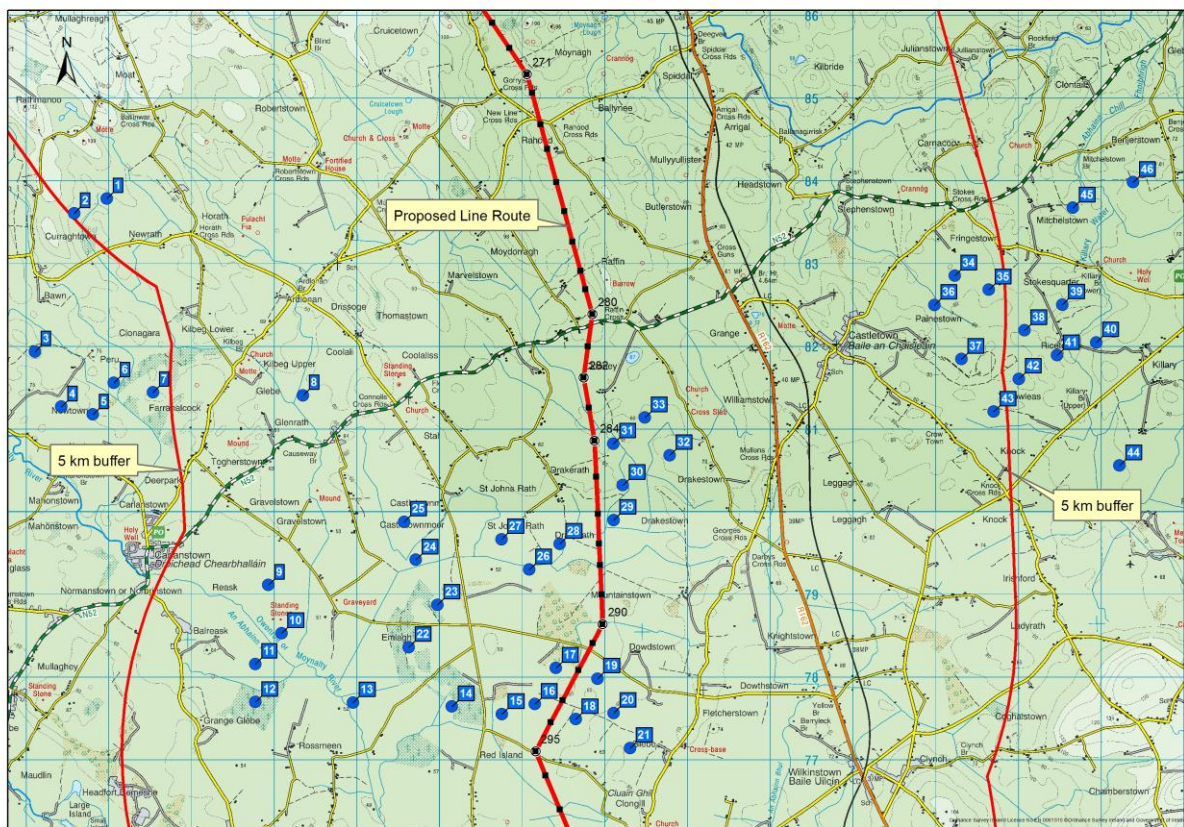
N

Mullaghreagh
Cruicetown
Moynagh
Deegve
Julianstown
Rockfield
Moat
Blind Br
Moynagh Cross Rds
Spiddle Cross Rds
Kilbride
Clontail
Rathmanoo
Robertstown
Cruicetown Lough
Gorry Cross Rd
Spiddal
Crannog
Motte
Ballinlig
Balliver Cross Rds
Church & Cross
Motte
New Line Cross Rds
Ballynee
Arrigal Cross Rds
Arrigal
Ballanagurisk
Carnacoo
Church
Berrigstown
Ranoo
Ranoo Cross Rds
Mullyyullister
Motte
Fortified House
Robertstown Cross Rds
Mitchelstown
Headstown
Stephenstown
Crannog
Stokes Cross Rds
Mitchelstown
Horath
Fulacht Fia
Horath Cross Rds
Butlerstown
Curraghtown
Newrath
Proposed Line Route
Fringestown
Stokes
Moydorragh
Raffin
Cross Guns
Stokesquarter
Killary
Church
Holy Well
Marvelstown
Barrow
Ardloman
Drissoge
Thomastown
Raffin Cross
Grange
Motte
Castletown
Baile an Chaisleáin
Painestown
Rice
Bawn
Cionagara
Kilbeg Lower
Kilbeg
Coolalis
Coolaliss
Peru
Church
Kilbeg Upper
Motte
Standing Stones
Williamstown
Killary
Killary (Upper)
Newtown
Farrastalcock
Glebe
Church
Connells Cross Rds
Church
Cross Slab
Crow Town
Glenrath
Causeway Br
Mound
Togherstown
St John's Rath
Drakerath
Mullens Cross Rds
Drakestown
Leggagh
Knock
Knock Cross Rds
River
5 km buffer
Carlanstown
Gravelstown
Mound
Gravelstown
Castletown
Deerpark
Castletownmoor
Drakestown
Georges Cross Rds
Leggagh
Knock
Mahonstown
Mahonstown
Holy Well
Carlanstown
Droichead Chearbhalláin
St John's Rath
Drakerath
Darbys Cross Rds
Irishford
Reask
Normanstown or Northstown
Standing Stone
Graveyard
Mountainstown
Balreask
An Abhainn Dhubh or Moynalty River
Emlagh
Dowdstown
Knightstown
Ladyrath
Mullaghey
Standing Stone
Dowthstown
Grange Glebe
Fletcherstown
Yellow Br
Barryleck
Coghalstown
Rossmeen
Red Island
Cross-base
Cynch
Cynch Cross Rds
Maudlin
Headfort Demesne
Large Island
Cluain Ghil
Clongill
Wilkinstown
Baile Uilcín
Church
Chamberstown
5 km buffer
N52
R162
271
280
282
284
290
295
76
77
78
79
82
83
84
85
86
40 MP
41 MP
42 MP
1
2
3
4
5
6
7
8
9
10
11
12
13
14
15
16
17
18
19
20
21
22
23
24
25
26
27
28
29
30
31
32
33
34
35
36
37
38
39
40
41
42
43
44
45
46
Ordnance Survey Ireland Licence No EN 0061510 © Ordnance Survey Ireland and Government of Ireland